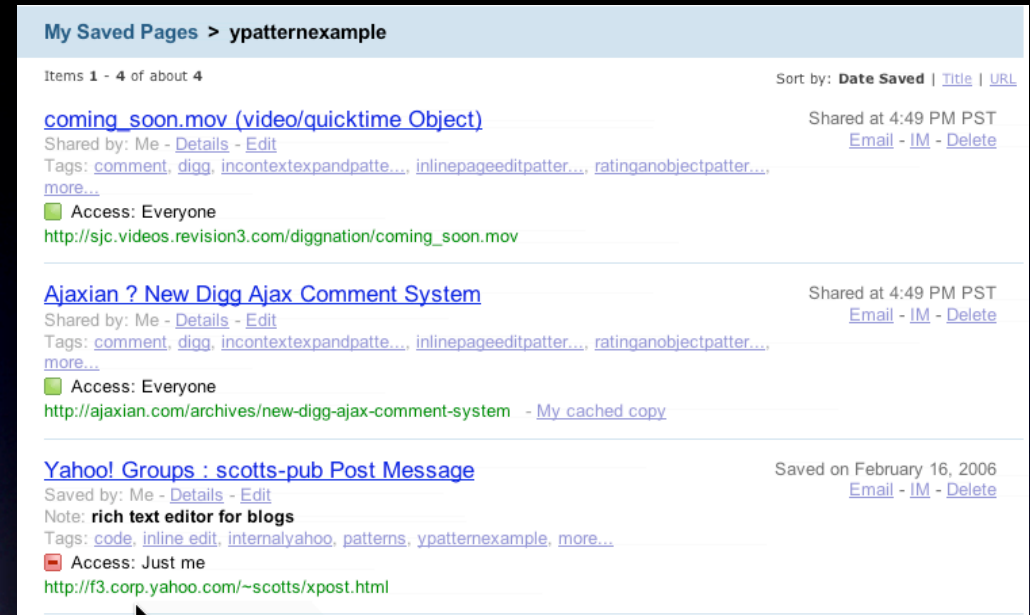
My Saved Pages > ypatternexample

Items 1 - 4 of about 4

Sort by: Date Saved | Title | URL

coming_soon.mov (video/quicktime Object)
Shared by: Me - Details - Edit
Tags: comment, digg, incontextexpandpatte..., inlinepageeditpatter..., ratinganobjectpatter..., more...
Access: Everyone
http://sjc.videos.revision3.com/diggnation/coming_soon.mov

Shared at 4:49 PM PST
Email - IM - Delete

Ajaxian ? New Digg Ajax Comment System
Shared by: Me - Details - Edit
Tags: comment, digg, incontextexpandpatte..., inlinepageeditpatter..., ratinganobjectpatter..., more...
Access: Everyone
http://ajaxian.com/archives/new-digg-ajax-comment-system - My cached copy

Shared at 4:49 PM PST
Email - IM - Delete

Yahoo! Groups : scotts-pub Post Message
Saved by: Me - Details - Edit
Note: rich text editor for blogs
Tags: code, inline edit, internalyahoo, patterns, ypatternexample, more...
Access: Just me
http://f3.corp.yahoo.com/~scotts/xpost.html

Saved on February 16, 2006
Email - IM - Delete